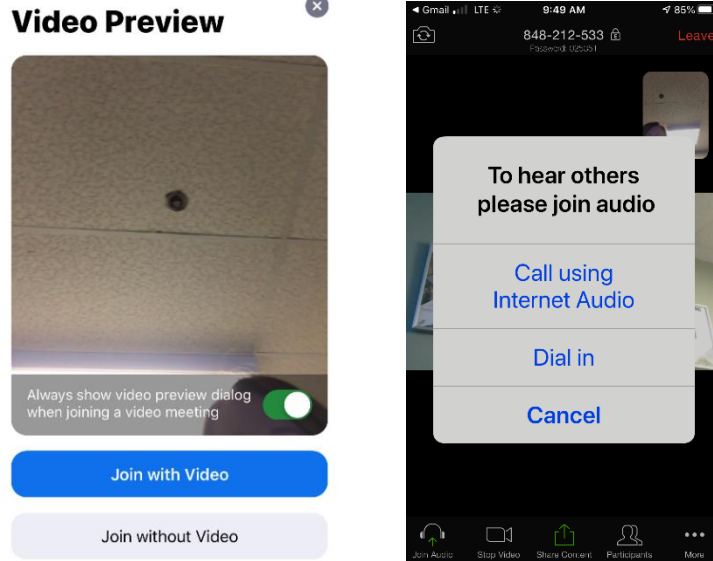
Video Preview

Always show video preview dialog when joining a video meeting

Join with Video

Join without Video

◂ Gmail LTE 9:49 AM 85%

848-212-533

Password: 025551

Leave

To hear others please join audio

Call using Internet Audio

Dial in

Cancel

Join Audio Stop Video Share Content Participants More